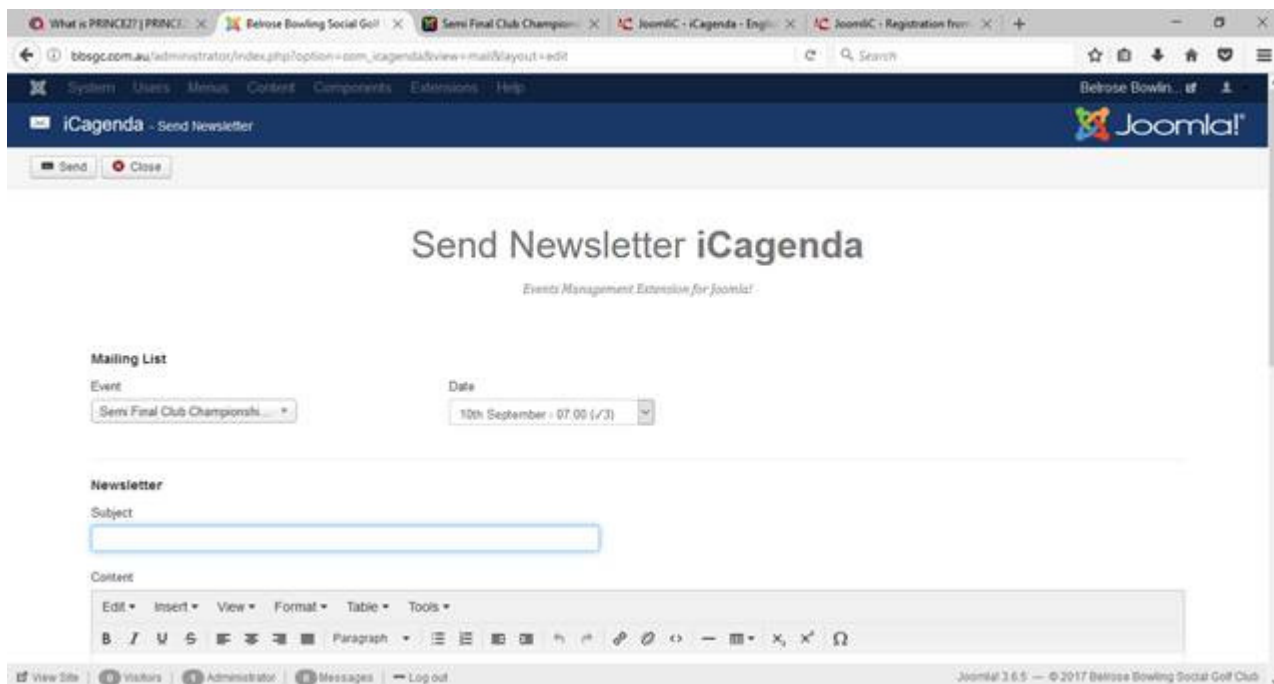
What is PRINCE2? | PRINCE2 ×
Belrose Bowling Social Golf ×
Semi Final Club Champions ×
JoomliC - iCagenda - Englis ×
JoomliC - Registration from ×

bbsgc.com.au/administrator/index.php?option=com_icagenda&view=mail&layout=edit
Search

System Users Menus Content Components Extensions Help
Belrose Bowlin...

iCagenda - Send Newsletter
Joomla!

Send Close

Send Newsletter **iCagenda**

Events Management Extension for Joomla!

**Mailing List**

Event
Semi Final Club Championshi...

Date
10th September - 07:00 (✓3)

**Newsletter**

Subject

Content

Edit Insert View Format Table Tools

B I U S Paragraph $x_2$ $x^2$ Ω

View Site | 0 Visitors | 1 Administrator | 0 Messages | Log out
Joomla! 3.6.5 — © 2017 Belrose Bowling Social Golf Club